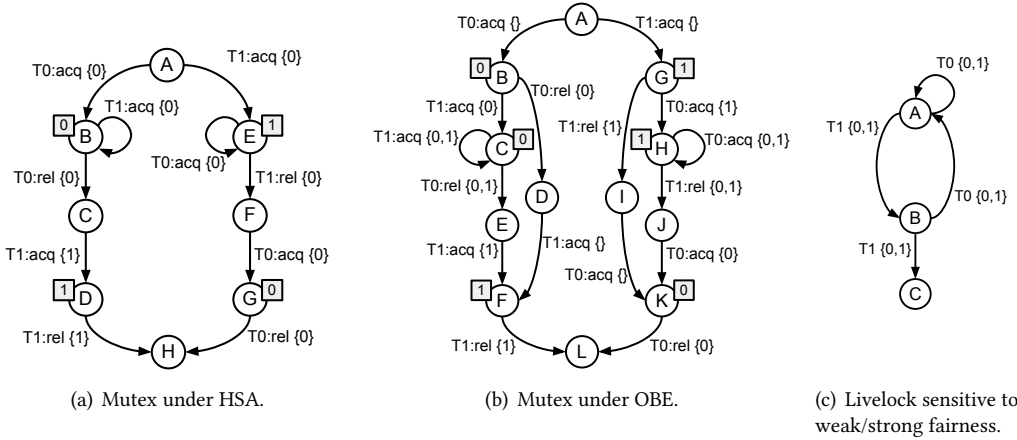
A
T0:acq {0}
T1:acq {0}
0 B
T1:acq {0}
E 1
T0:acq {0}
T0:rel {0}
T1:rel {0}
C
F
T1:acq {1}
T0:acq {0}
1 D
G 0
T1:rel {1}
T0:rel {0}
H

(a) Mutex under HSA.

A
T0:acq {}
T1:acq {}
0 B
G 1
T0:rel {0}
T1:acq {0}
T0:acq {1}
T1:rel {1}
T1:acq {0,1}
C 0
1 H
T0:acq {0,1}
D
T0:rel {0,1}
T1:rel {0,1}
E
I
J
T1:acq {1}
T1:acq {}
T0:acq {0}
T0:acq {}
1 F
K 0
T1:rel {1}
T0:rel {0}
L

(b) Mutex under OBE.

T0 {0,1}
A
T1 {0,1}
T0 {0,1}
B
T1 {0,1}
C

(c) Livelock sensitive to weak/strong fairness.